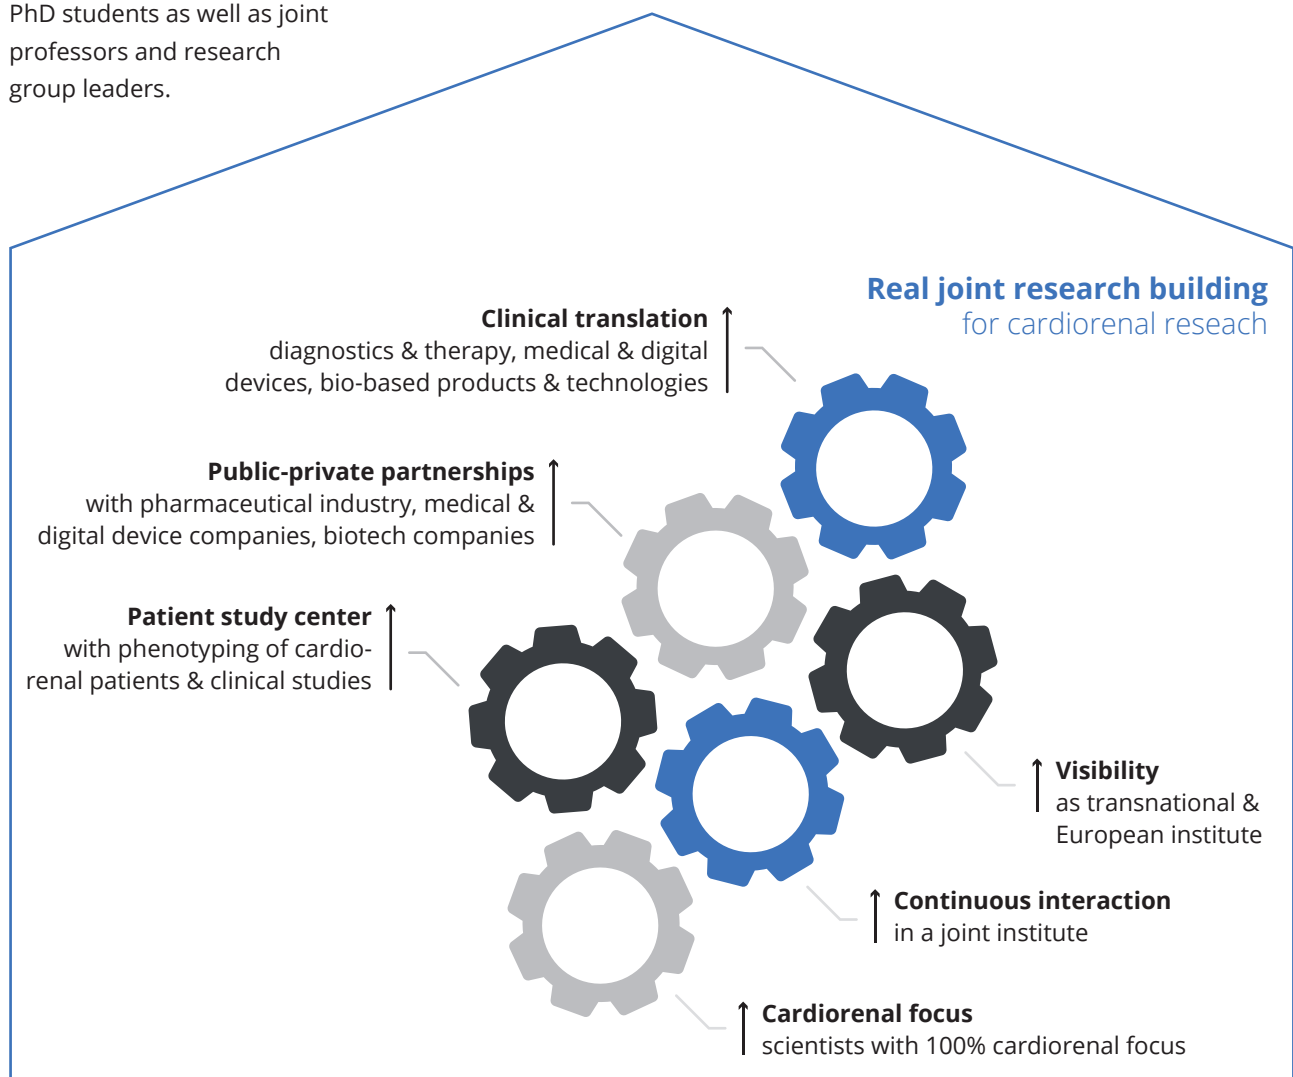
PhD students as well as joint professors and research group leaders.

Real joint research building
for cardiorenal reseach

Clinical translation
diagnostics & therapy, medical & digital devices, bio-based products & technologies

Public-private partnerships
with pharmaceutical industry, medical & digital device companies, biotech companies

Patient study center
with phenotyping of cardiorenal patients & clinical studies

Visibility
as transnational & European institute

Continuous interaction
in a joint institute

Cardiorenal focus
scientists with 100% cardiorenal focus